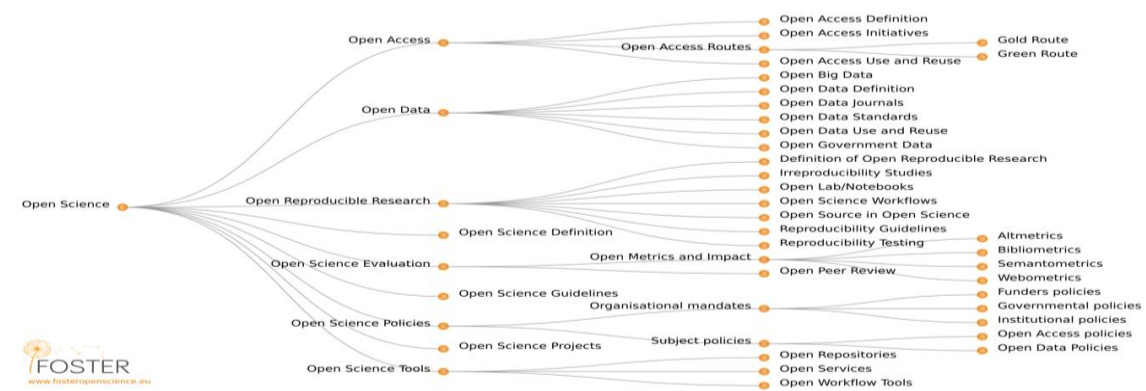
Open Science

Open Access
Open Access Definition
Open Access Initiatives
Open Access Routes
Gold Route
Green Route
Open Access Use and Reuse

Open Data
Open Big Data
Open Data Definition
Open Data Journals
Open Data Standards
Open Data Use and Reuse
Open Government Data

Open Reproducible Research
Definition of Open Reproducible Research
Irreproducibility Studies
Open Lab/Notebooks
Open Science Workflows
Open Source in Open Science
Reproducibility Guidelines
Reproducibility Testing

Open Science Definition

Open Science Evaluation
Open Metrics and Impact
Altmetrics
Bibliometrics
Semantometrics
Webometrics
Open Peer Review

Open Science Guidelines

Open Science Policies
Organisational mandates
Funders policies
Governmental policies
Institutional policies
Subject policies
Open Access policies
Open Data Policies

Open Science Projects

Open Science Tools
Open Repositories
Open Services
Open Workflow Tools

FOSTER
www.fosteropenscience.eu